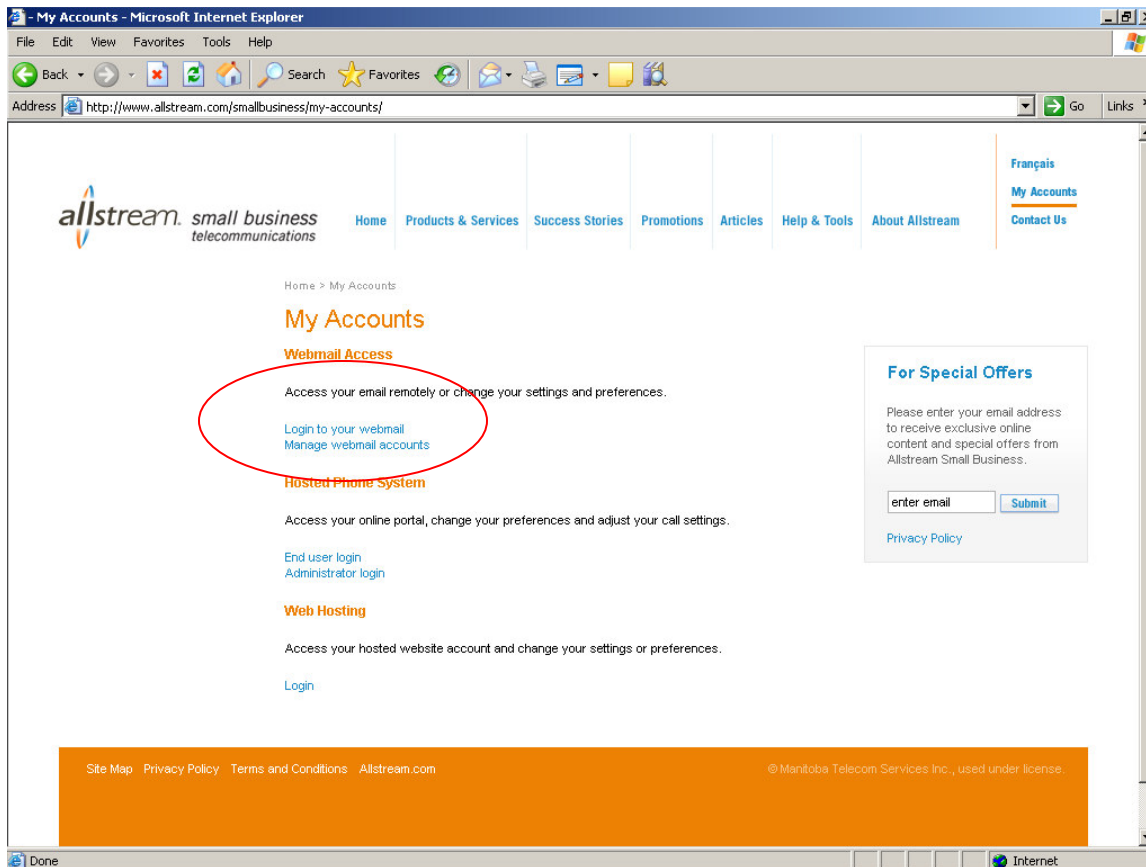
- My Accounts - Microsoft Internet Explorer

File Edit View Favorites Tools Help

Back Search Favorites

Address http://www.allstream.com/smallbusiness/my-accounts/ Go Links

allstream. small business telecommunications

Home Products & Services Success Stories Promotions Articles Help & Tools About Allstream

Français
My Accounts
Contact Us

Home > My Accounts

My Accounts

Webmail Access

Access your email remotely or change your settings and preferences.

Login to your webmail
Manage webmail accounts

Hosted Phone System

Access your online portal, change your preferences and adjust your call settings.

End user login
Administrator login

Web Hosting

Access your hosted website account and change your settings or preferences.

Login

For Special Offers

Please enter your email address to receive exclusive online content and special offers from Allstream Small Business.

enter email Submit

Privacy Policy

Site Map Privacy Policy Terms and Conditions Allstream.com

© Manitoba Telecom Services Inc., used under license.

Done Internet